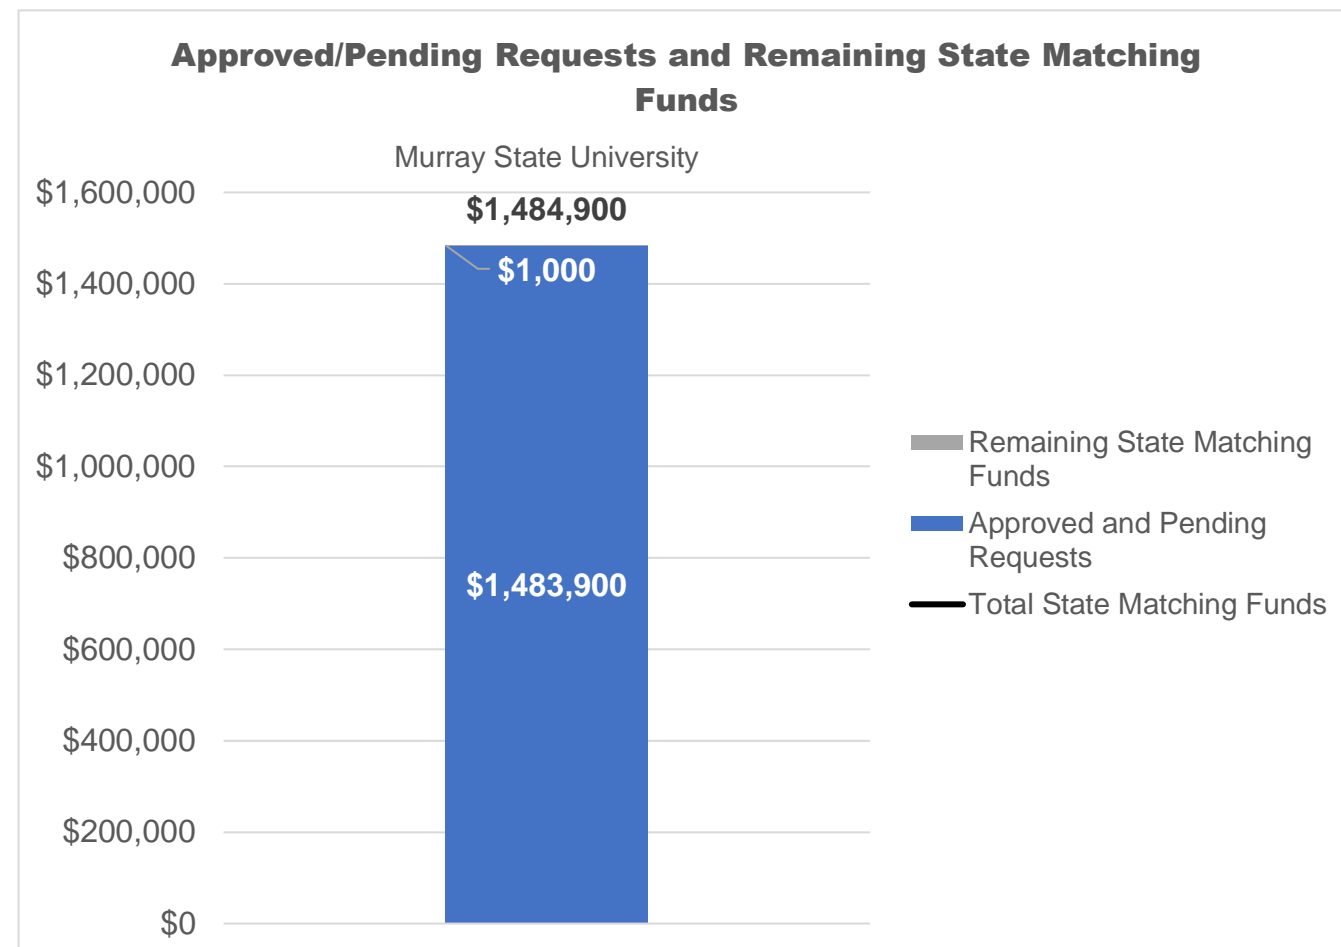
Approved/Pending Requests and Remaining State Matching Funds

Murray State University

$1,600,000
$1,400,000
$1,200,000
$1,000,000
$800,000
$600,000
$400,000
$200,000
$0

$1,484,900
$1,000
$1,483,900

Remaining State Matching Funds
Approved and Pending Requests
Total State Matching Funds